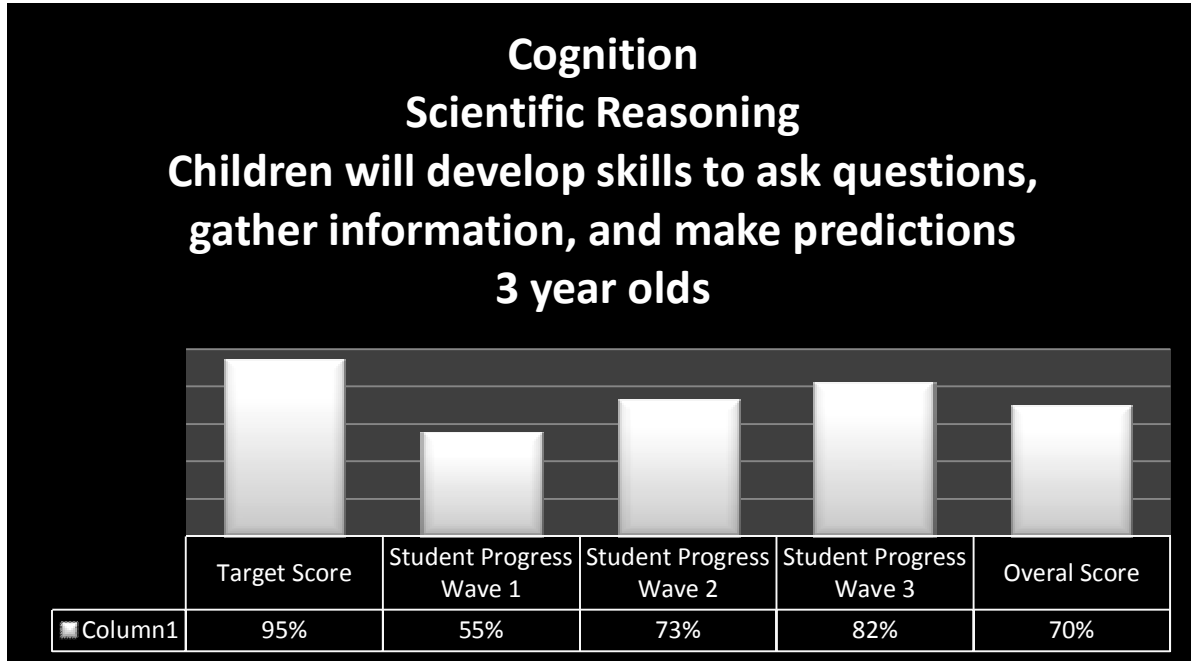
Cognition
Scientific Reasoning
Children will develop skills to ask questions, gather information, and make predictions
3 year olds

| | Target Score | Student Progress Wave 1 | Student Progress Wave 2 | Student Progress Wave 3 | Overal Score |
|---|---|---|---|---|---|
| Column1 | 95% | 55% | 73% | 82% | 70% |